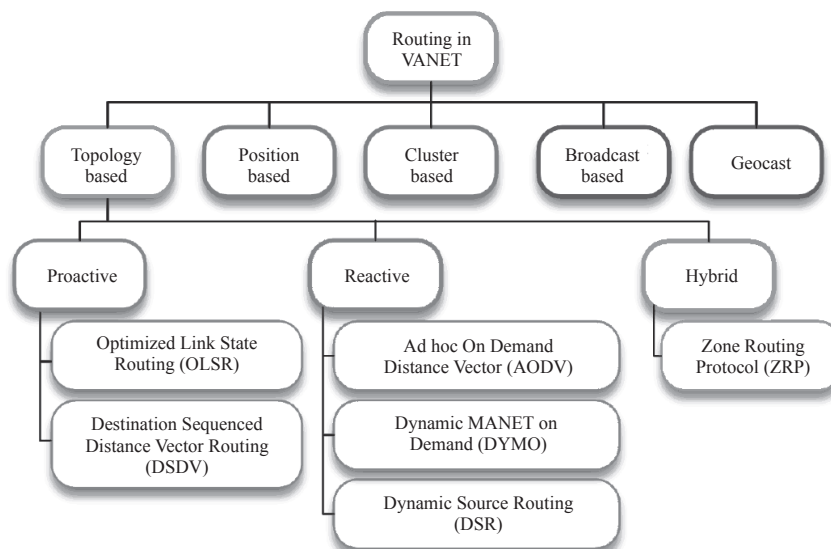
Routing in VANET

Topology based

Position based

Cluster based

Broadcast based

Geocast

Proactive

Reactive

Hybrid

Optimized Link State Routing (OLSR)

Destination Sequenced Distance Vector Routing (DSDV)

Ad hoc On Demand Distance Vector (AODV)

Dynamic MANET on Demand (DYMO)

Dynamic Source Routing (DSR)

Zone Routing Protocol (ZRP)